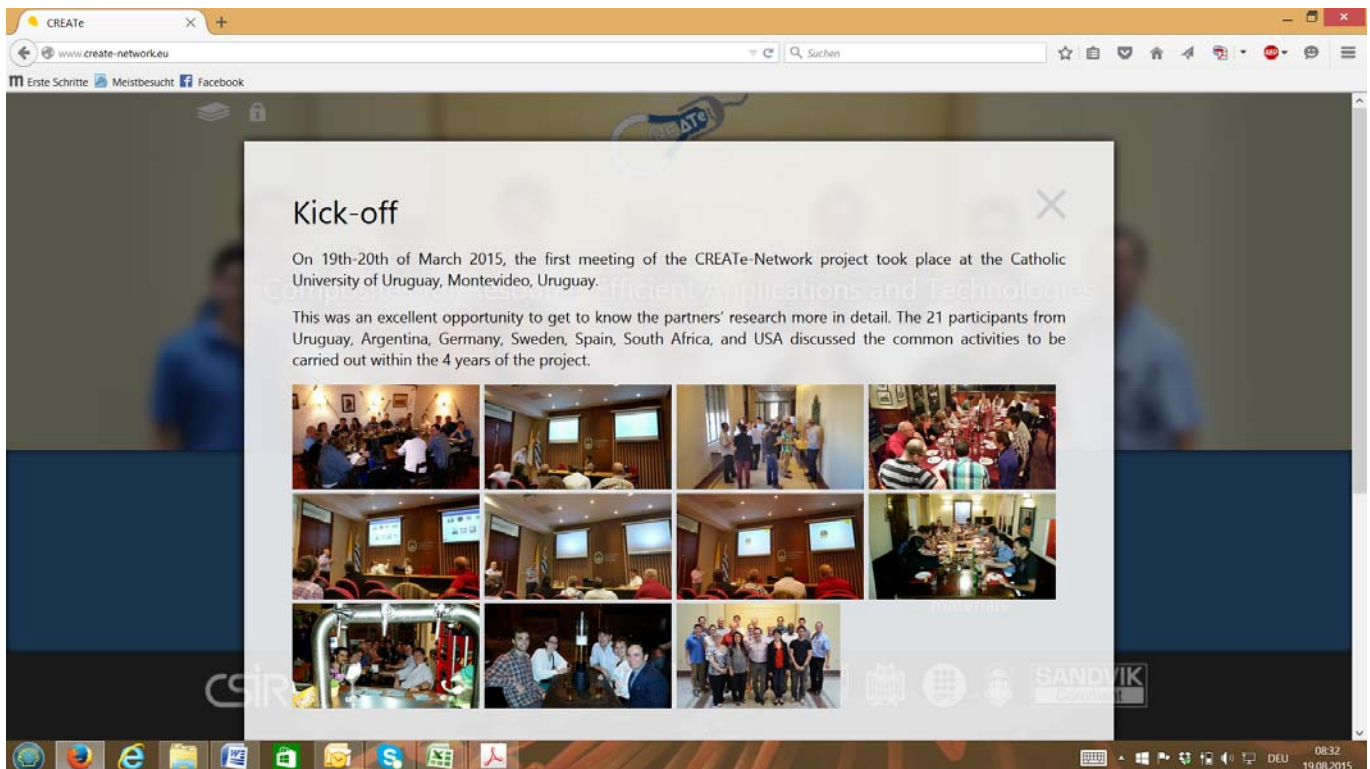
CREATe

www.create-network.eu

Suchen

Erste Schritte Meistbesucht Facebook

CREATe

Kick-off

On 19th-20th of March 2015, the first meeting of the CREATe-Network project took place at the Catholic University of Uruguay, Montevideo, Uruguay.

This was an excellent opportunity to get to know the partners' research more in detail. The 21 participants from Uruguay, Argentina, Germany, Sweden, Spain, South Africa, and USA discussed the common activities to be carried out within the 4 years of the project.

Composites for Resource Efficient Applications and Technologies

materials

CSIR

SANDVIK

DEU 08:32 19.08.2015